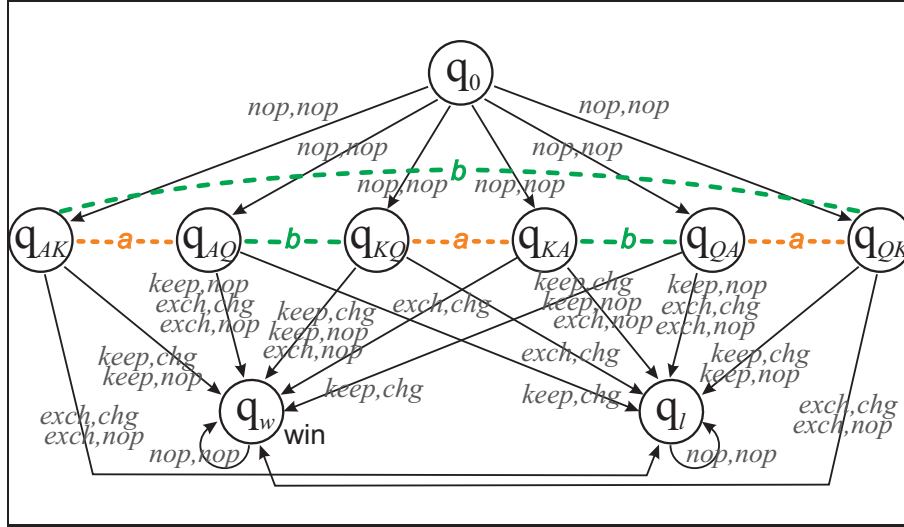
$q_0$

nop,nop

nop,nop

nop,nop

nop,nop

nop,nop

nop,nop

b

$q_{AK}$ a $q_{AQ}$ b $q_{KQ}$ a $q_{KA}$ b $q_{QA}$ a $q_{QK}$

keep,nop
exch,chg
exch,nop

keep,chg
keep,nop
exch,nop

exch,chg

keep,chg
keep,nop
exch,nop

keep,nop
exch,chg
exch,nop

keep,chg
keep,nop

exch,chg

keep,chg

keep,chg

keep,chg
keep,nop

exch,chg
exch,nop

exch,chg
exch,nop

$q_w$ win

$q_l$

nop,nop

nop,nop